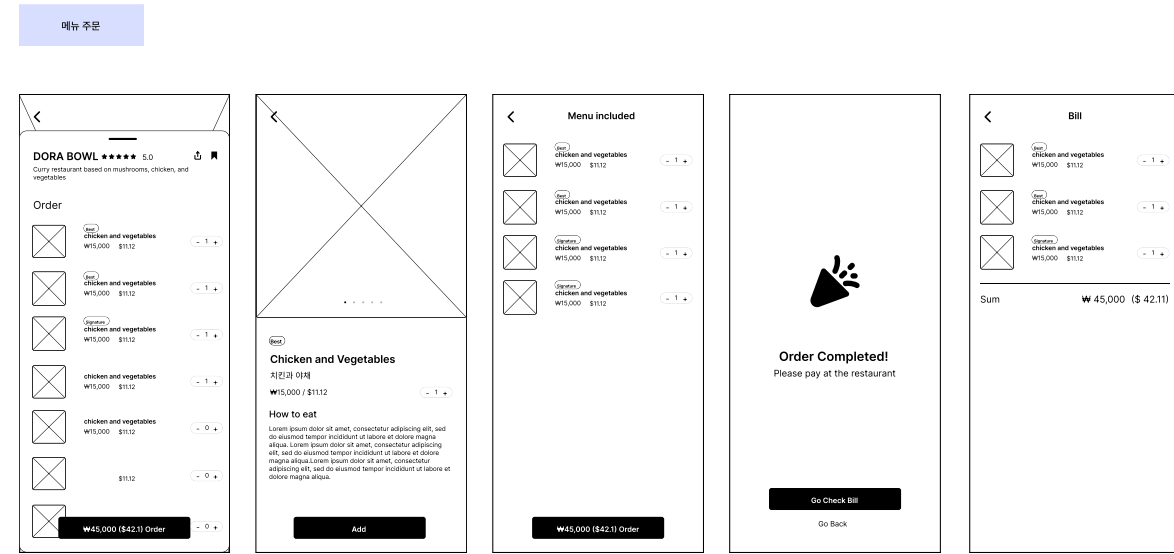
메뉴 주문

DORA BOWL ★★★★★ 5.0

Curry restaurant based on mushrooms, chicken, and vegetables

Order

Best
chicken and vegetables
₩15,000 $11.12
- 1 +

Best
chicken and vegetables
₩15,000 $11.12
- 1 +

Signature
chicken and vegetables
₩15,000 $11.12
- 1 +

chicken and vegetables
₩15,000 $11.12
- 1 +

chicken and vegetables
₩15,000 $11.12
- 0 +

$11.12
- 0 +

- 0 +

₩45,000 ($42.1) Order

Best
Chicken and Vegetables
치킨과 야채
₩15,000 / $11.12
- 1 +

How to eat

Lorem ipsum dolor sit amet, consectetur adipiscing elit, sed do eiusmod tempor incididunt ut labore et dolore magna aliqua. Lorem ipsum dolor sit amet, consectetur adipiscing elit, sed do eiusmod tempor incididunt ut labore et dolore magna aliqua.Lorem ipsum dolor sit amet, consectetur adipiscing elit, sed do eiusmod tempor incididunt ut labore et dolore magna aliqua.

Add

Menu included

Best
chicken and vegetables
₩15,000 $11.12
- 1 +

Best
chicken and vegetables
₩15,000 $11.12
- 1 +

Signature
chicken and vegetables
₩15,000 $11.12
- 1 +

Signature
chicken and vegetables
₩15,000 $11.12
- 1 +

₩45,000 ($42.1) Order

Order Completed!
Please pay at the restaurant

Go Check Bill
Go Back

Bill

Best
chicken and vegetables
₩15,000 $11.12
- 1 +

Best
chicken and vegetables
₩15,000 $11.12
- 1 +

Signature
chicken and vegetables
₩15,000 $11.12
- 1 +

Sum
₩ 45,000 ($ 42.11)